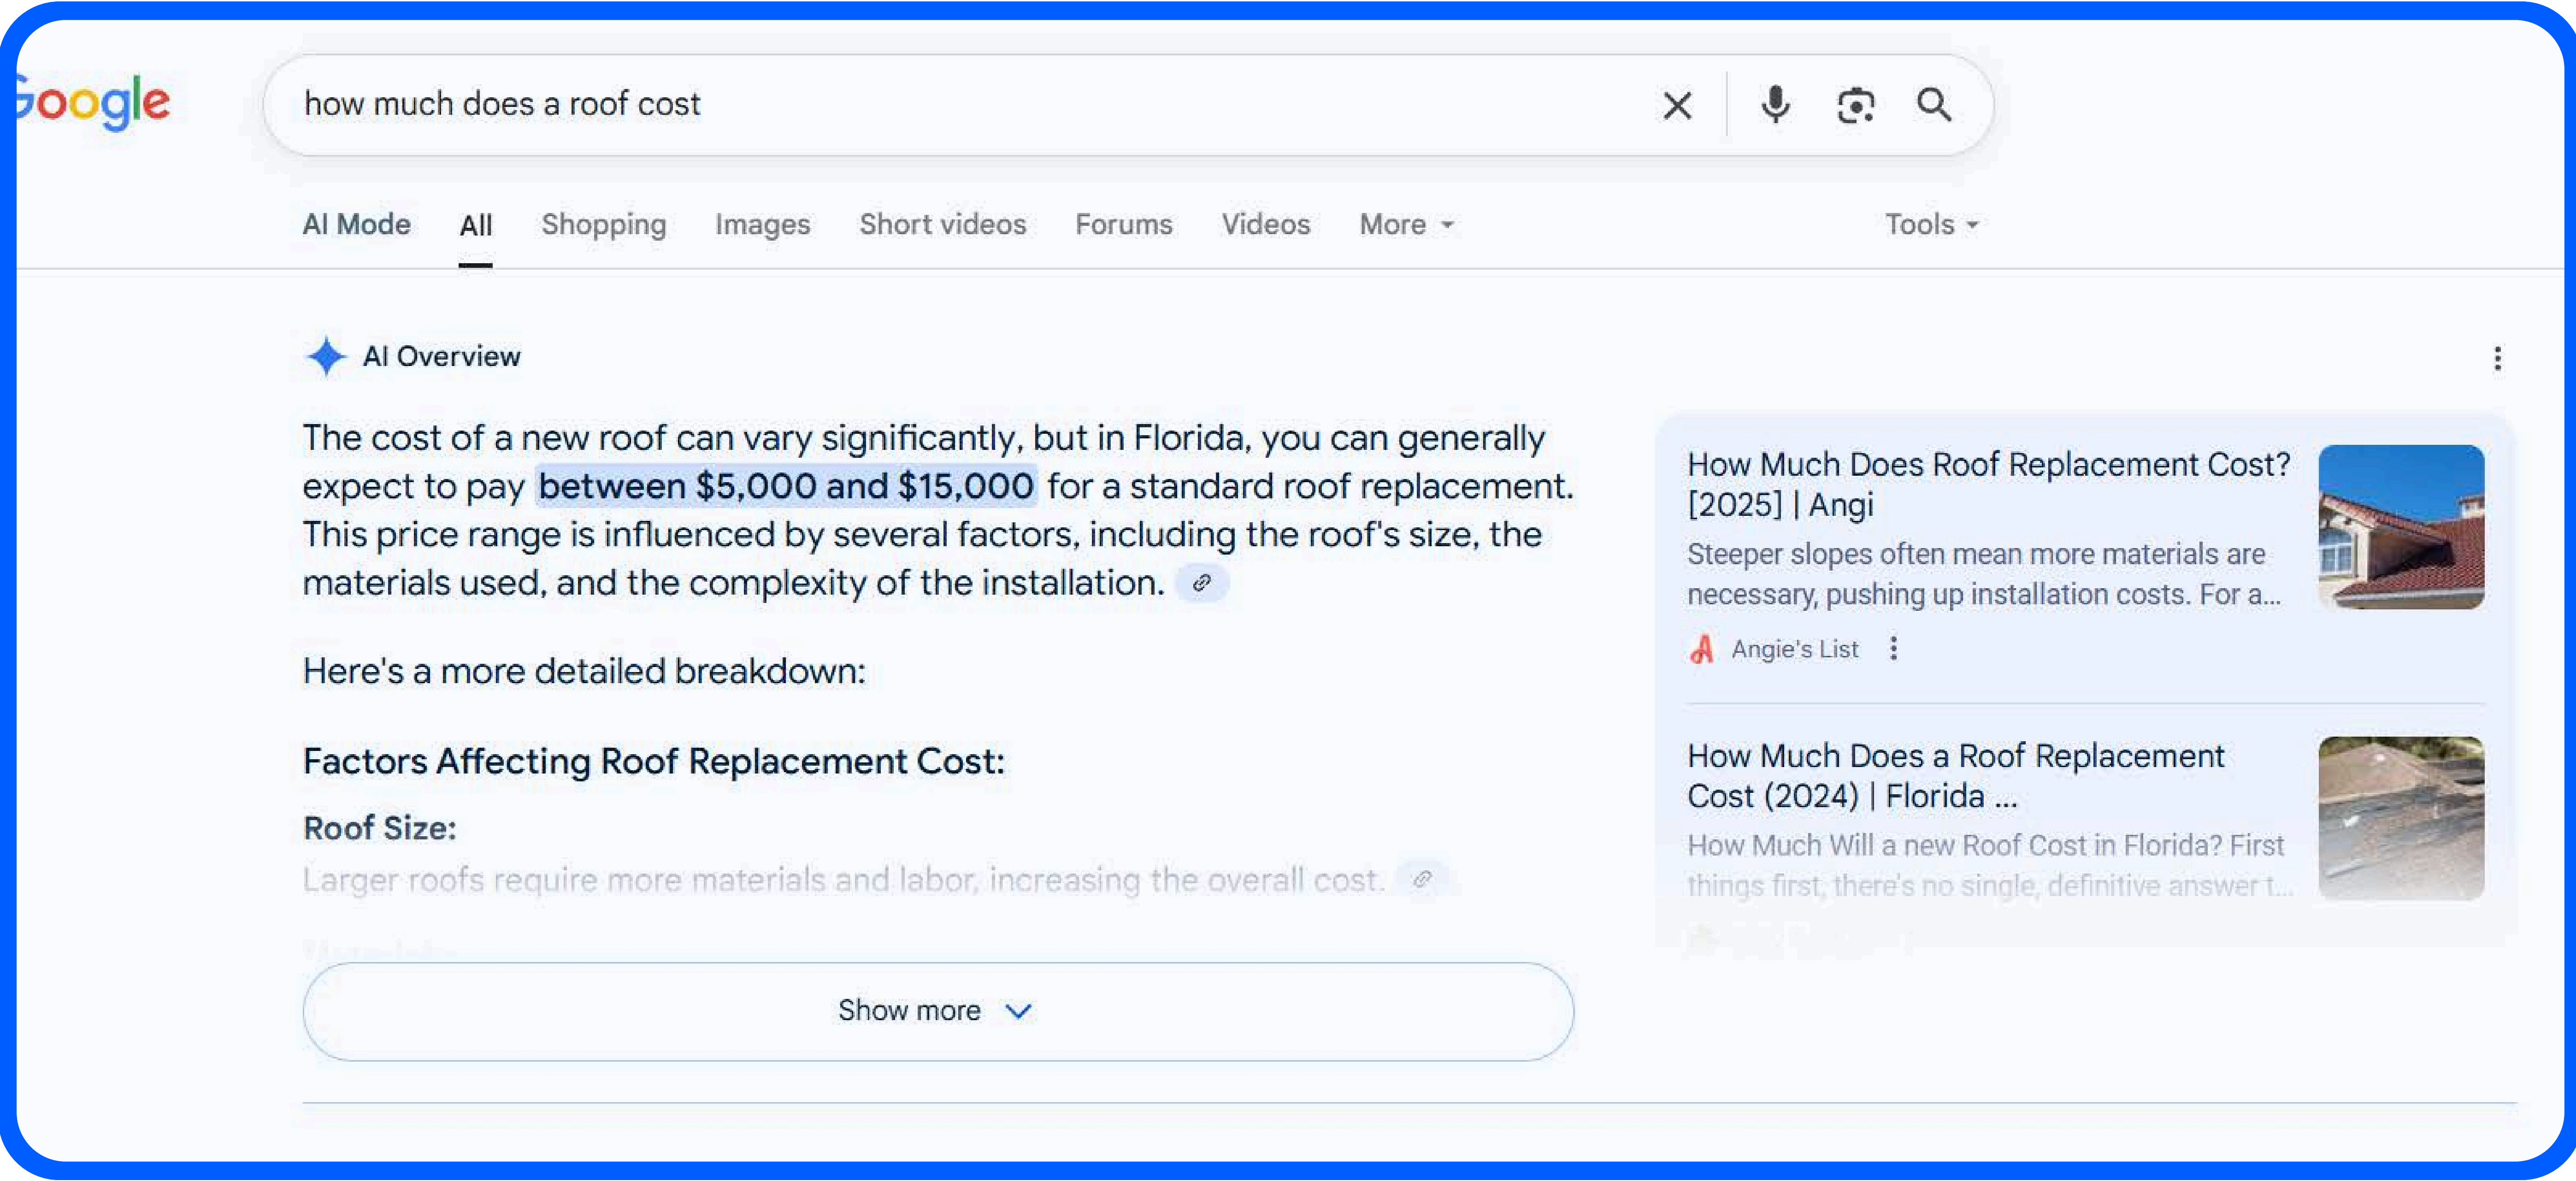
oogle

how much does a roof cost

AI Mode All Shopping Images Short videos Forums Videos More Tools

AI Overview

The cost of a new roof can vary significantly, but in Florida, you can generally expect to pay between \$5,000 and \$15,000 for a standard roof replacement. This price range is influenced by several factors, including the roof's size, the materials used, and the complexity of the installation.

Here's a more detailed breakdown:

Factors Affecting Roof Replacement Cost:

Roof Size:

Larger roofs require more materials and labor, increasing the overall cost.

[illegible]

Show more

How Much Does Roof Replacement Cost? [2025] | Angi

Steeper slopes often mean more materials are necessary, pushing up installation costs. For a...

Angie's List

How Much Does a Roof Replacement Cost (2024) | Florida ...

How Much Will a new Roof Cost in Florida? First things first, there's no single, definitive answer t...